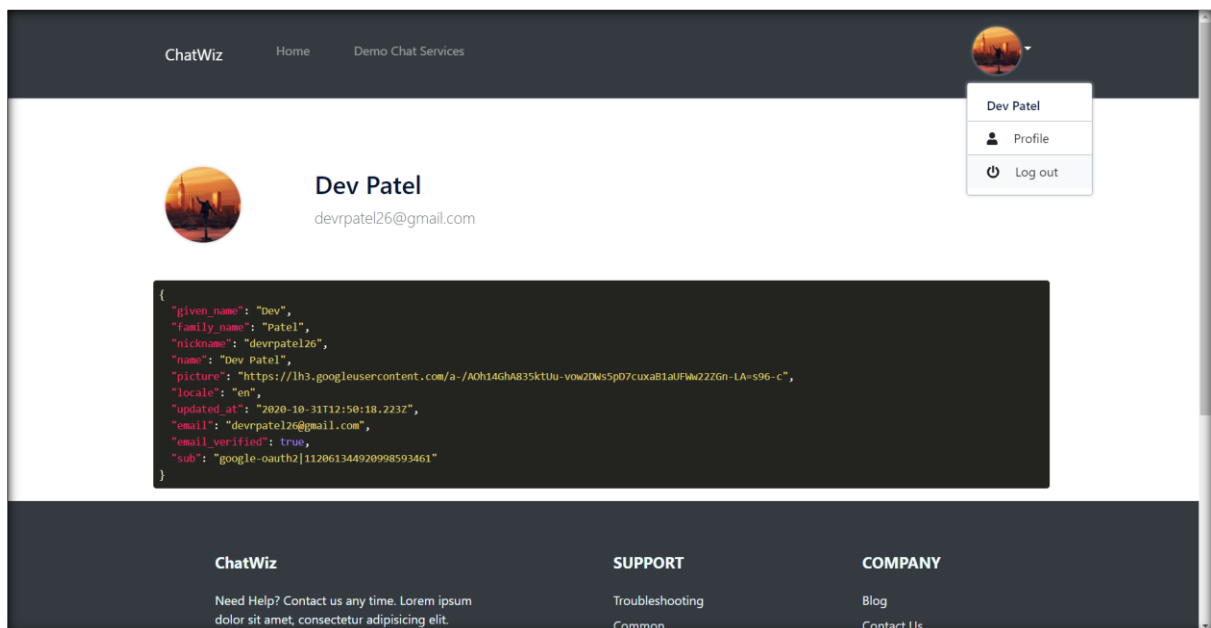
ChatWiz Home Demo Chat Services

Dev Patel
Profile
Log out

Dev Patel
devrpatel26@gmail.com

```
{
  "given_name": "Dev",
  "family_name": "Patel",
  "nickname": "devrpatel26",
  "name": "Dev Patel",
  "picture": "https://lh3.googleusercontent.com/a-/AOh14GhA835ktUu-vow2DWs5pD7cuxaB1aUFWw22ZGn-LA=s96-c",
  "locale": "en",
  "updated_at": "2020-10-31T12:50:18.223Z",
  "email": "devrpatel26@gmail.com",
  "email_verified": true,
  "sub": "google-oauth2|112061344920998593461"
}
```

ChatWiz
Need Help? Contact us any time. Lorem ipsum dolor sit amet, consectetur adipisicing elit.

SUPPORT
Troubleshooting
Common

COMPANY
Blog
Contact Us